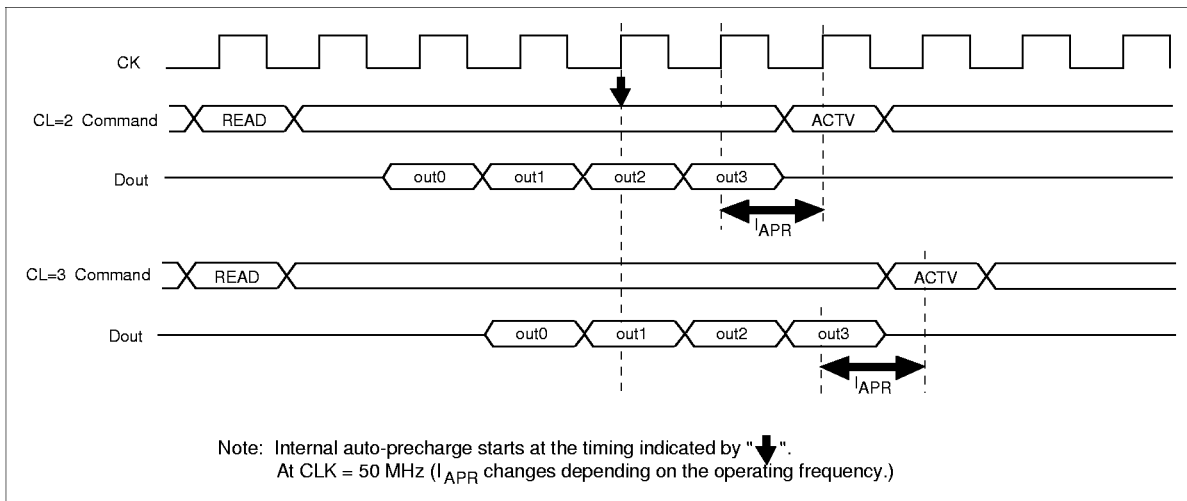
CK

CL=2 Command
READ
ACTV

Dout
out0
out1
out2
out3

$I_{APR}$

CL=3 Command
READ
ACTV

Dout
out0
out1
out2
out3

$I_{APR}$

Note: Internal auto-precharge starts at the timing indicated by "↓".
At CLK = 50 MHz ($I_{APR}$ changes depending on the operating frequency.)